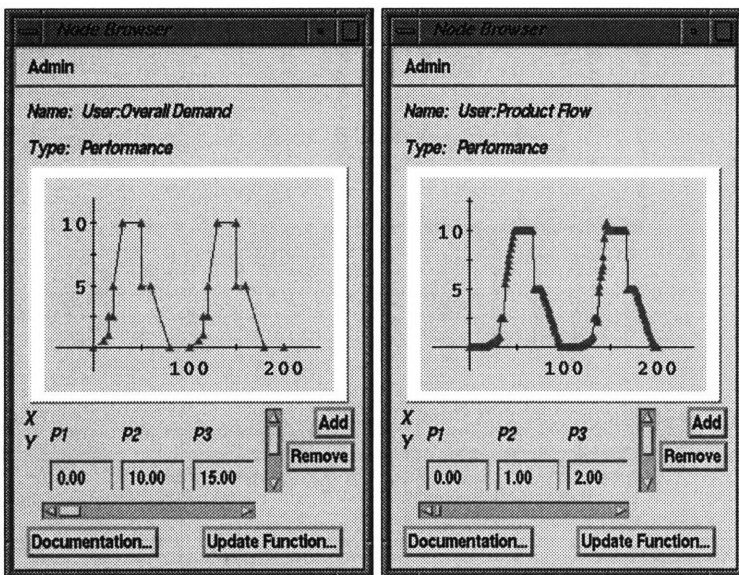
Node Browser

Admin

Name: User:Overall Demand

Type: Performance

10

5

100

200

X
Y

P1

P2

P3

Add

Remove

0.00

10.00

15.00

Documentation...

Update Function...

Node Browser

Admin

Name: User:Product Flow

Type: Performance

10

5

100

200

X
Y

P1

P2

P3

Add

Remove

0.00

1.00

2.00

Documentation...

Update Function...